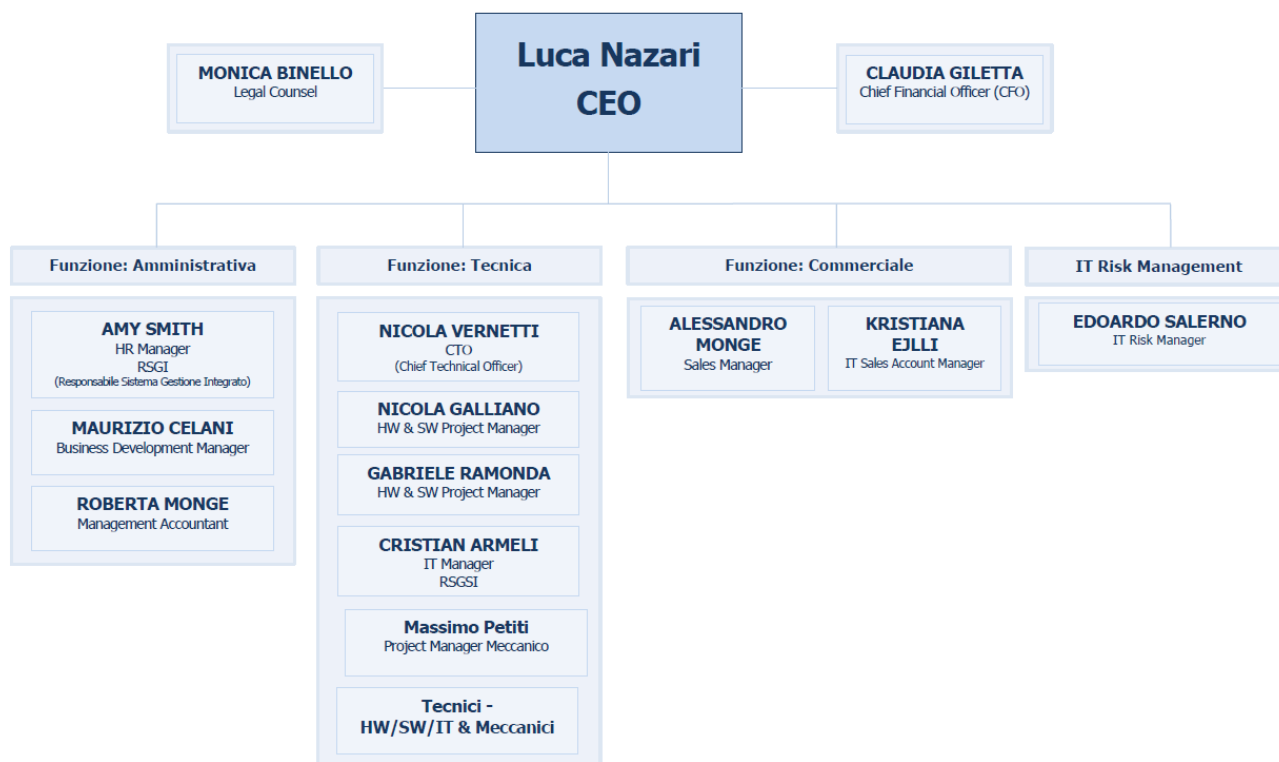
MONICA BINELLO
Legal Counsel

Luca Nazari
CEO

CLAUDIA GILETTA
Chief Financial Officer (CFO)

Funzione: Amministrativa

AMY SMITH
HR Manager
RSGI
(Responsabile Sistema Gestione Integrato)

MAURIZIO CELANI
Business Development Manager

ROBERTA MONGE
Management Accountant

Funzione: Tecnica

NICOLA VERNETTI
CTO
(Chief Technical Officer)

NICOLA GALLIANO
HW & SW Project Manager

GABRIELE RAMONDA
HW & SW Project Manager

CRISTIAN ARMELI
IT Manager
RSGSI

Massimo Petiti
Project Manager Meccanico

Tecnici - HW/SW/IT & Meccanici

Funzione: Commerciale

ALESSANDRO MONGE
Sales Manager

KRISTIANA EJLLI
IT Sales Account Manager

IT Risk Management

EDOARDO SALERNO
IT Risk Manager